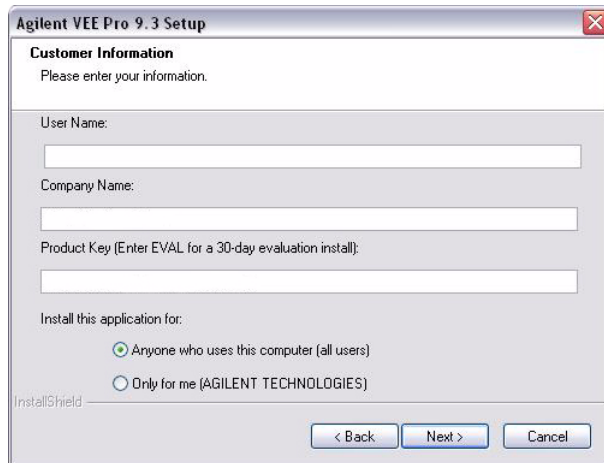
Agilent VEE Pro 9.3 Setup

Customer Information
Please enter your information.

User Name:

Company Name:

Product Key (Enter EVAL for a 30-day evaluation install):

Install this application for:

Anyone who uses this computer (all users)

Only for me (AGILENT TECHNOLOGIES)

InstallShield

< Back
Next >
Cancel